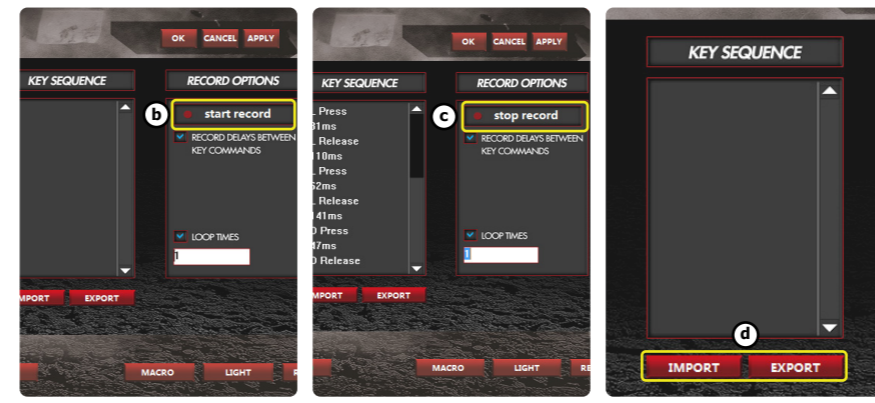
OK CANCEL APPLY

KEY SEQUENCE

RECORD OPTIONS

b

start record

RECORD DELAYS BETWEEN KEY COMMANDS

LOOP TIMES

1

MPORT EXPORT

MACRO LIGHT

OK CANCEL APPLY

KEY SEQUENCE

RECORD OPTIONS

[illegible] Press
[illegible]1ms
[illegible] Release
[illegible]10ms
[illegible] Press
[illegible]52ms
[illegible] Release
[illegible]41ms
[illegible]D Press
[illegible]47ms
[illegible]D Release

c

stop record

RECORD DELAYS BETWEEN KEY COMMANDS

LOOP TIMES

1

MPORT EXPORT

MACRO LIGHT RE

KEY SEQUENCE

d

IMPORT EXPORT